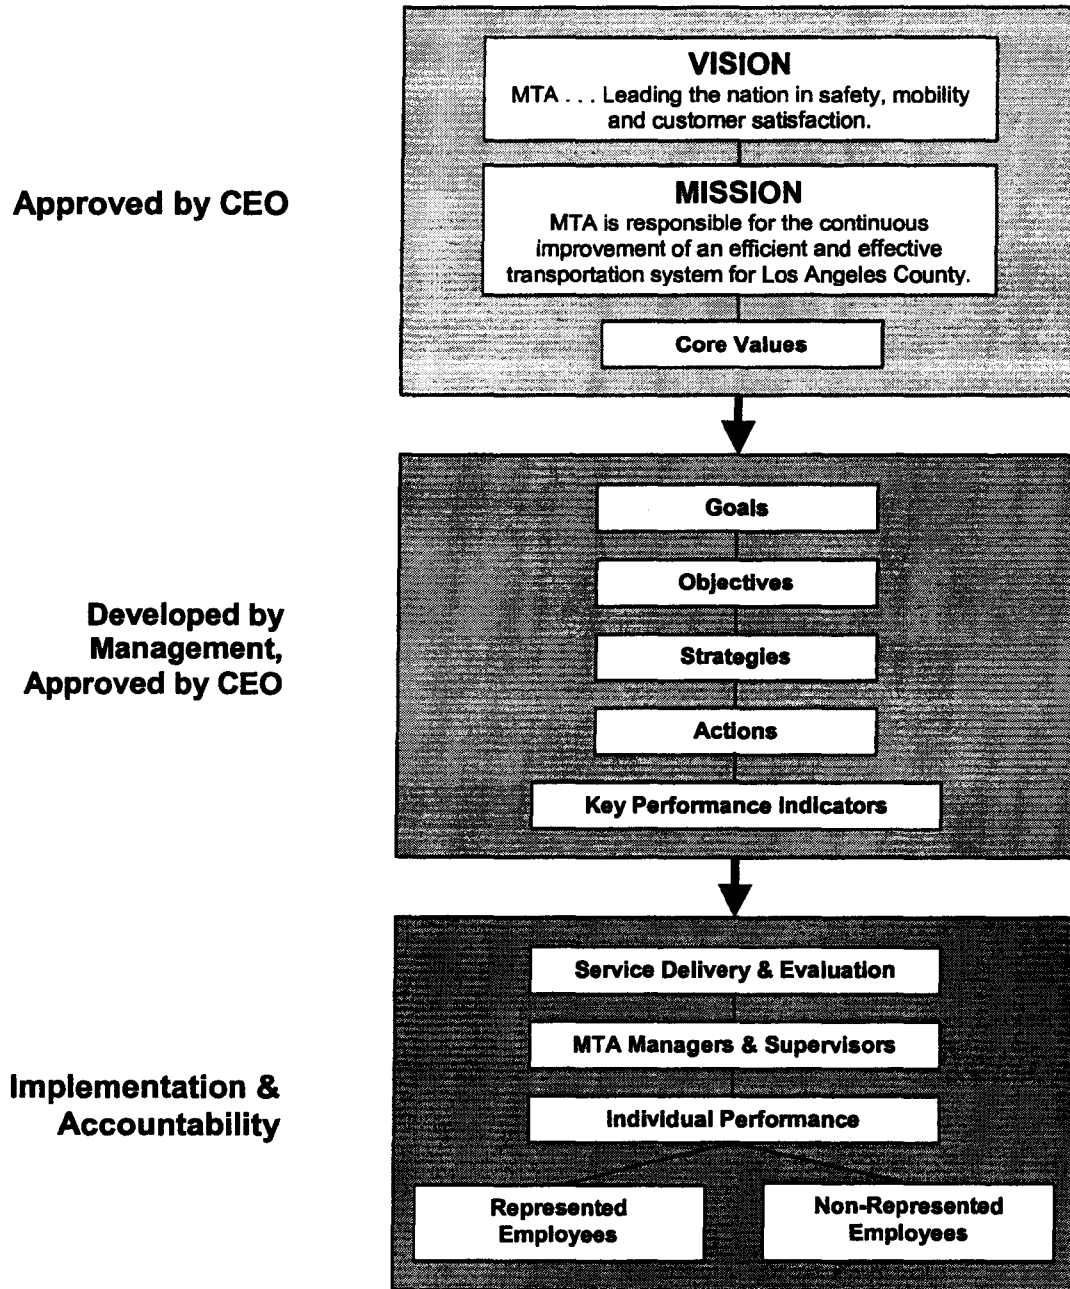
VISION
MTA . . . Leading the nation in safety, mobility and customer satisfaction.

Approved by CEO

MISSION
MTA is responsible for the continuous improvement of an efficient and effective transportation system for Los Angeles County.

Core Values

Goals

Objectives

Developed by Management, Approved by CEO

Strategies

Actions

Key Performance Indicators

Service Delivery & Evaluation

MTA Managers & Supervisors

Implementation & Accountability

Individual Performance

Represented Employees

Non-Represented Employees